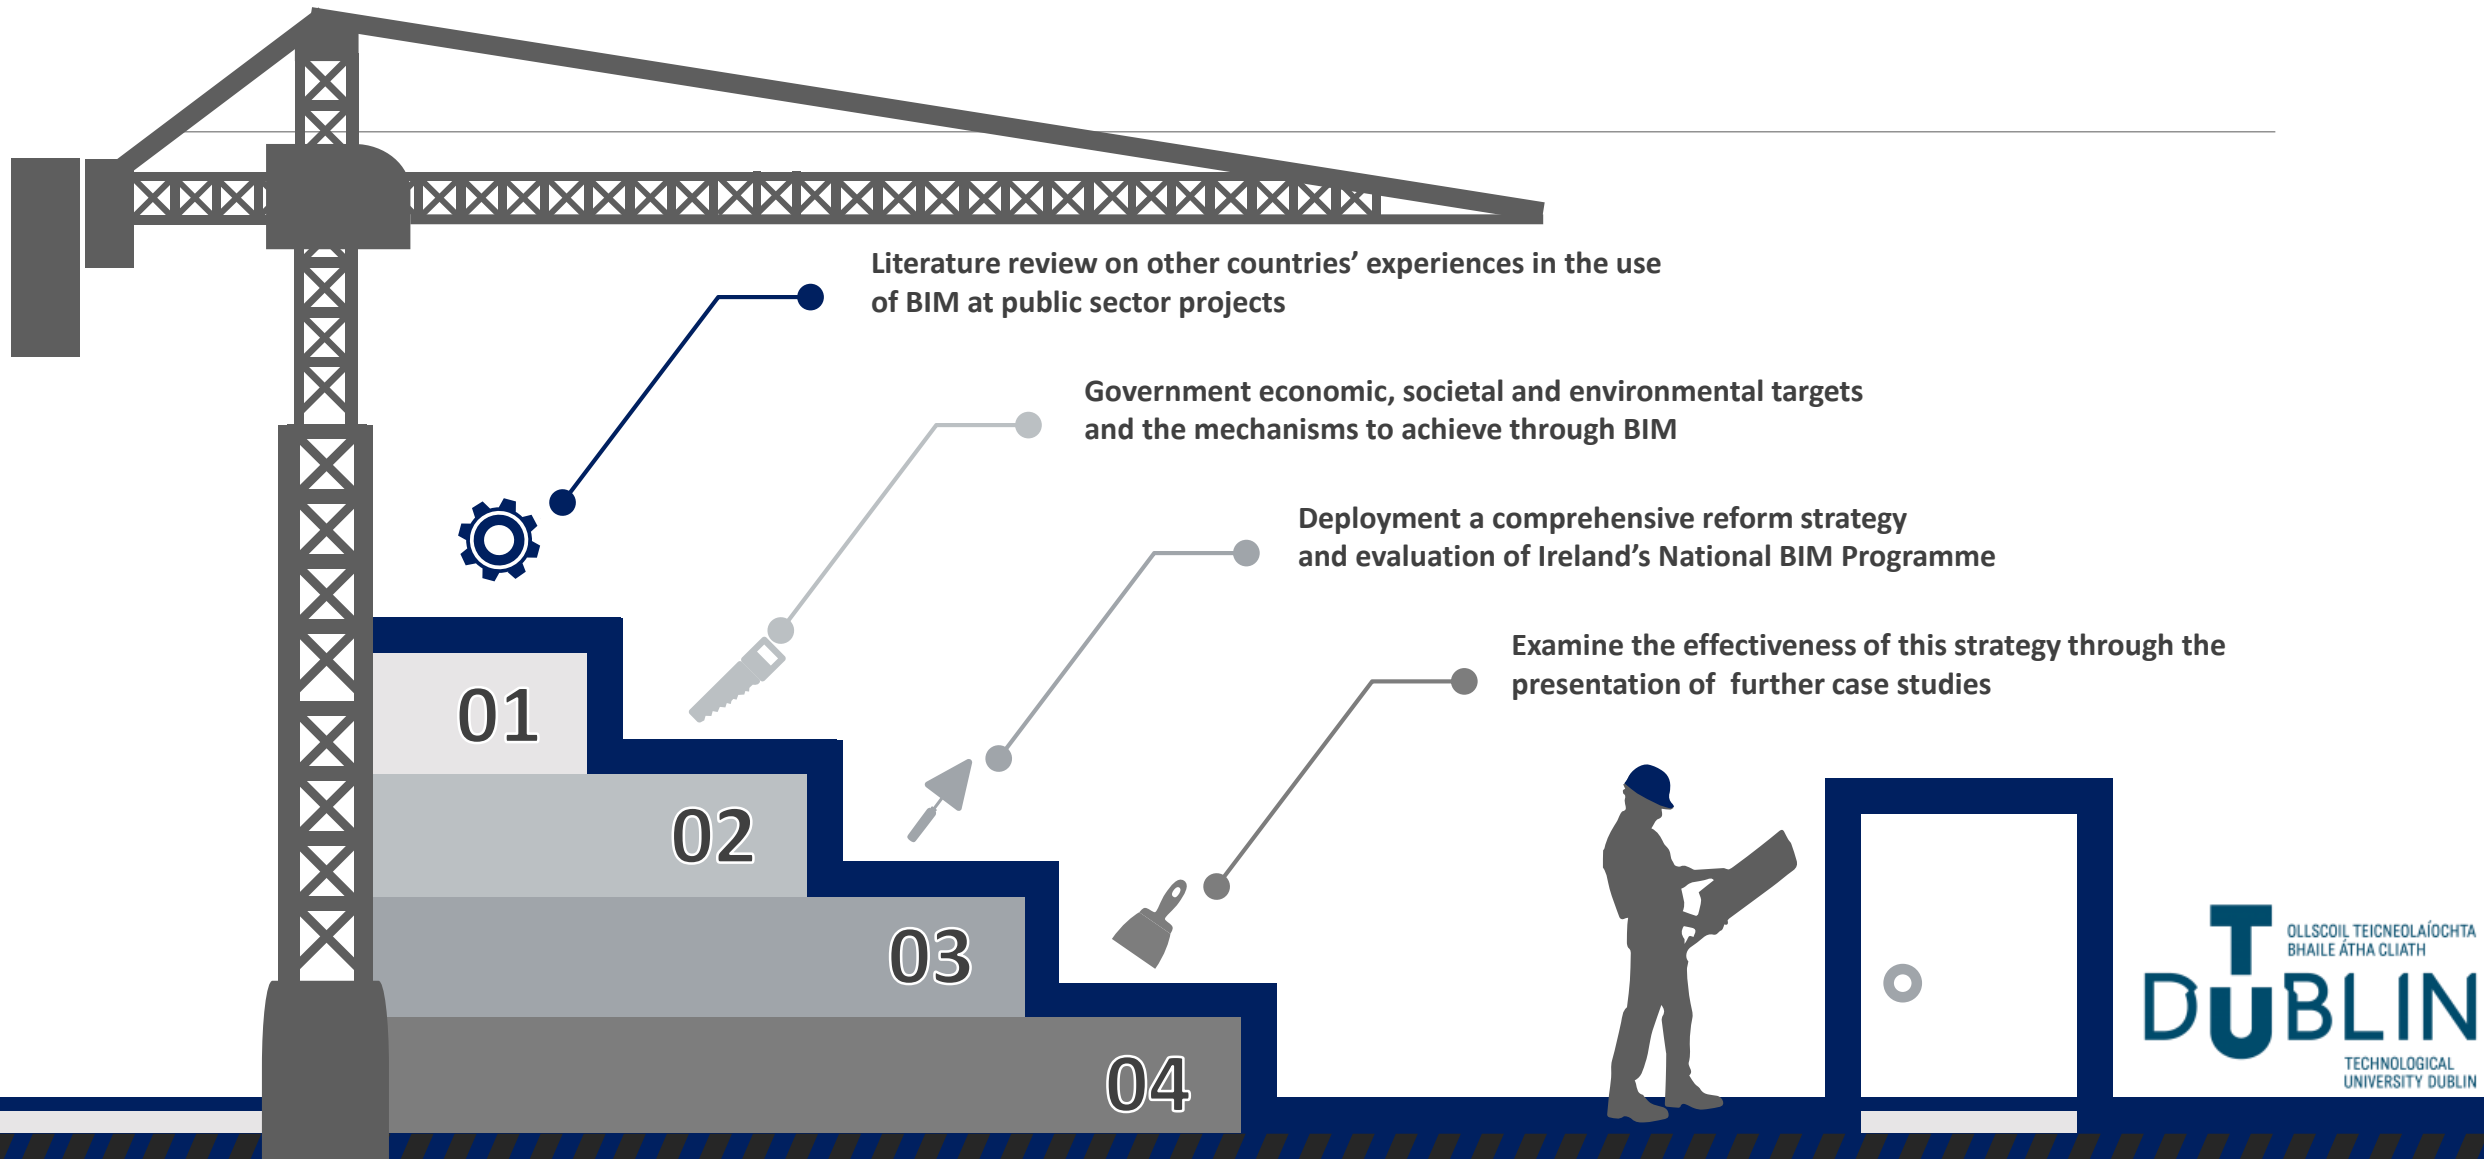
Literature review on other countries' experiences in the use of BIM at public sector projects

Government economic, societal and environmental targets and the mechanisms to achieve through BIM

Deployment a comprehensive reform strategy and evaluation of Ireland's National BIM Programme

Examine the effectiveness of this strategy through the presentation of further case studies

01

02

03

04

OLLSCOIL TEICNEOLAÍOCHTA BHAILE ÁTHA CLIATH

TU DUBLIN

TECHNOLOGICAL UNIVERSITY DUBLIN